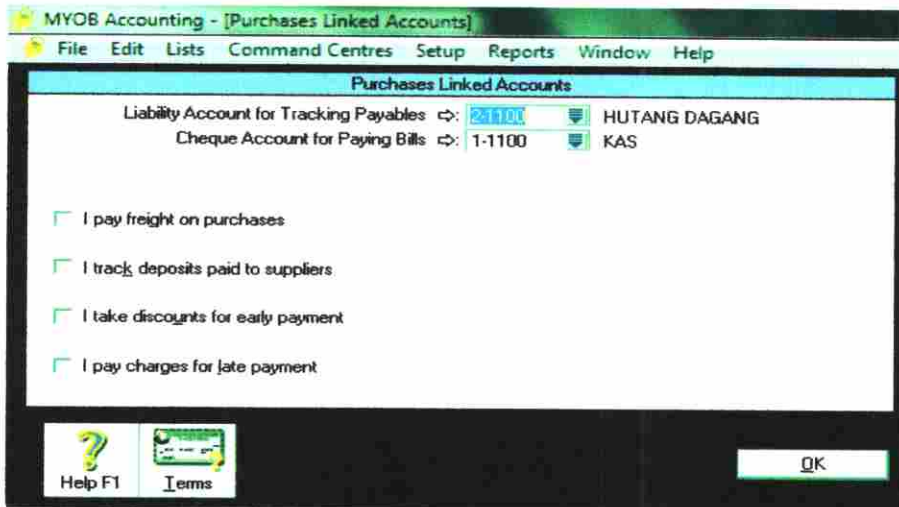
MYOB Accounting - [Purchases Linked Accounts]

File Edit Lists Command Centres Setup Reports Window Help

Purchases Linked Accounts

Liability Account for Tracking Payables ⇨: 2-1100 HUTANG DAGANG

Cheque Account for Paying Bills ⇨: 1-1100 KAS

I pay freight on purchases

I track deposits paid to suppliers

I take discounts for early payment

I pay charges for late payment

Help F1

Terms

OK